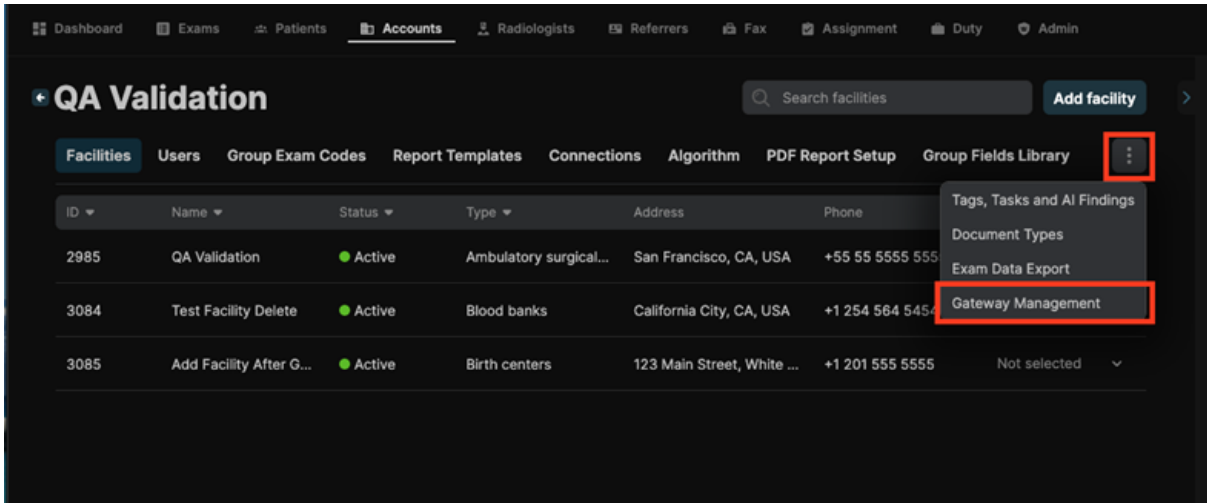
Dashboard Exams Patients Accounts Radiologists Referrers Fax Assignment Duty Admin

QA Validation

Search facilities

Add facility

Facilities Users Group Exam Codes Report Templates Connections Algorithm PDF Report Setup Group Fields Library

Tags, Tasks and AI Findings
Document Types
Exam Data Export
Gateway Management

| ID | Name | Status | Type | Address | Phone | |
|---|---|---|---|---|---|---|
| 2985 | QA Validation | Active | Ambulatory surgical... | San Francisco, CA, USA | +55 55 5555 555 | |
| 3084 | Test Facility Delete | Active | Blood banks | California City, CA, USA | +1 254 564 5454 | |
| 3085 | Add Facility After G... | Active | Birth centers | 123 Main Street, White ... | +1 201 555 5555 | Not selected |